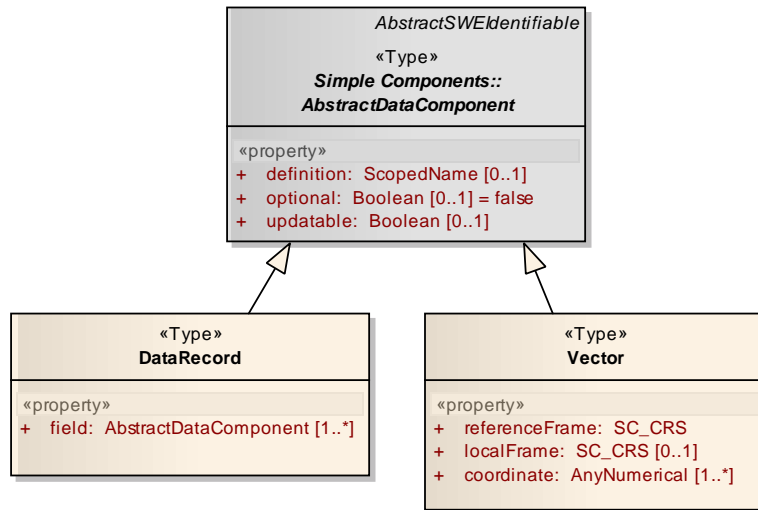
AbstractSWEIdentifiable

«Type»
Simple Components::
AbstractDataComponent

«property»
+ definition: ScopedName [0..1]
+ optional: Boolean [0..1] = false
+ updatable: Boolean [0..1]

«Type»
DataRecord

«property»
+ field: AbstractDataComponent [1..*]

«Type»
Vector

«property»
+ referenceFrame: SC_CRS
+ localFrame: SC_CRS [0..1]
+ coordinate: AnyNumerical [1..*]